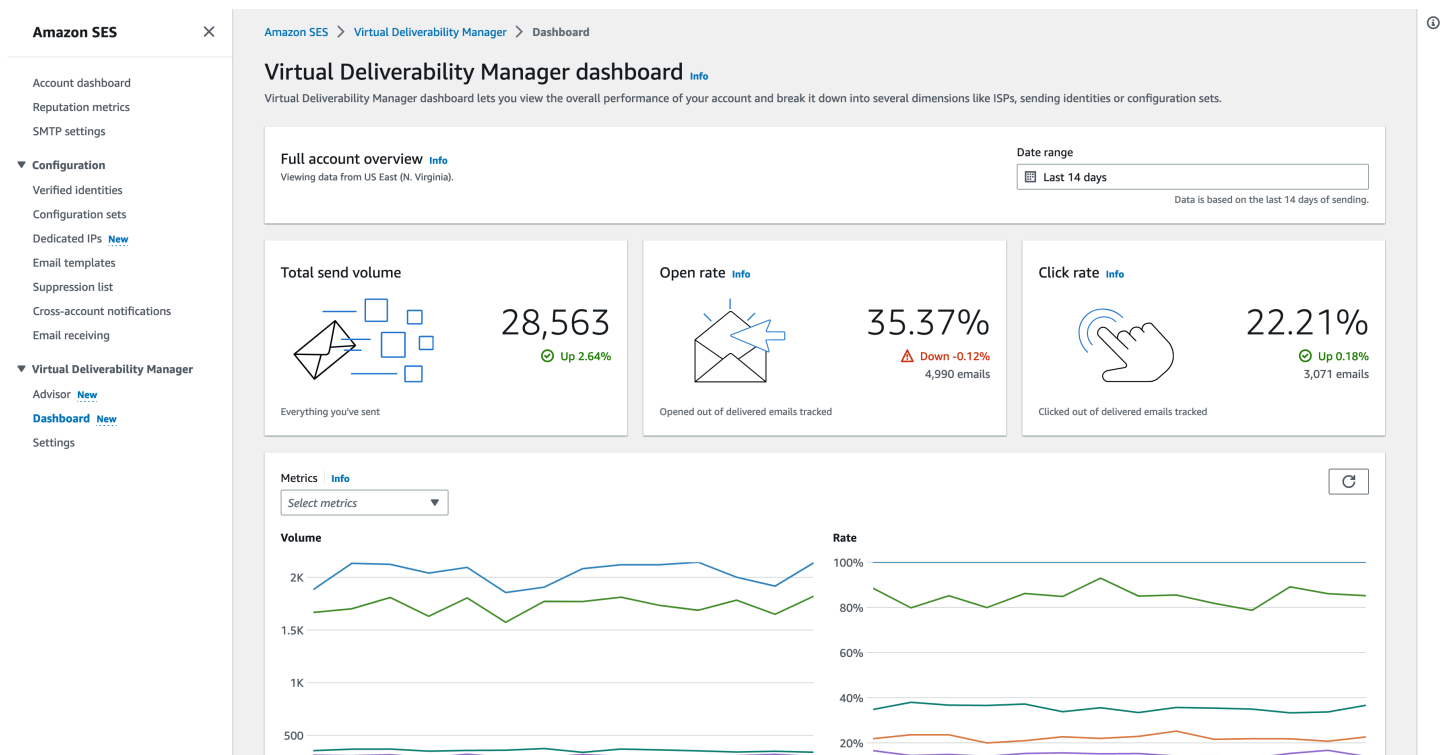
Amazon SES

Account dashboard
Reputation metrics
SMTP settings

Configuration
Verified identities
Configuration sets
Dedicated IPs New
Email templates
Suppression list
Cross-account notifications
Email receiving

Virtual Deliverability Manager
Advisor New
Dashboard New
Settings

Amazon SES > Virtual Deliverability Manager > Dashboard

Virtual Deliverability Manager dashboard Info

Virtual Deliverability Manager dashboard lets you view the overall performance of your account and break it down into several dimensions like ISPs, sending identities or configuration sets.

Full account overview Info
Viewing data from US East (N. Virginia).

Date range
Last 14 days
Data is based on the last 14 days of sending.

Total send volume
28,563
Up 2.64%
Everything you've sent

Open rate Info
35.37%
Down -0.12%
4,990 emails
Opened out of delivered emails tracked

Click rate Info
22.21%
Up 0.18%
3,071 emails
Clicked out of delivered emails tracked

Metrics Info
Select metrics

Volume
2K
1.5K
1K
500

Rate
100%
80%
60%
40%
20%